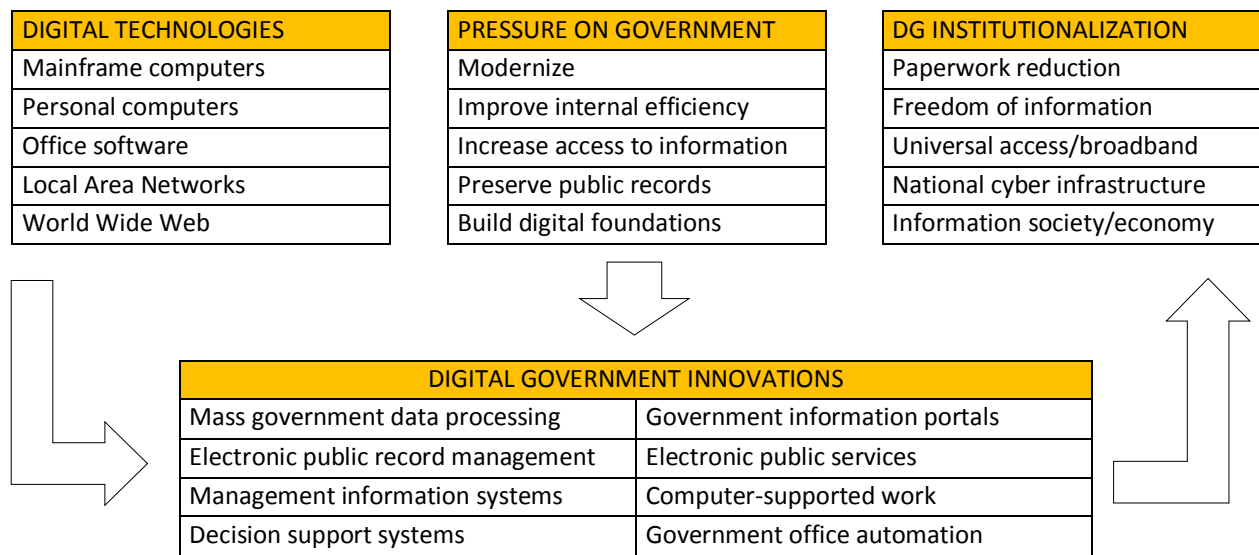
| DIGITAL TECHNOLOGIES |
|---|
| Mainframe computers |
| Personal computers |
| Office software |
| Local Area Networks |
| World Wide Web |

| PRESSURE ON GOVERNMENT |
|---|
| Modernize |
| Improve internal efficiency |
| Increase access to information |
| Preserve public records |
| Build digital foundations |

| DG INSTITUTIONALIZATION |
|---|
| Paperwork reduction |
| Freedom of information |
| Universal access/broadband |
| National cyber infrastructure |
| Information society/economy |

| DIGITAL GOVERNMENT INNOVATIONS | |
|---|---|
| Mass government data processing | Government information portals |
| Electronic public record management | Electronic public services |
| Management information systems | Computer-supported work |
| Decision support systems | Government office automation |